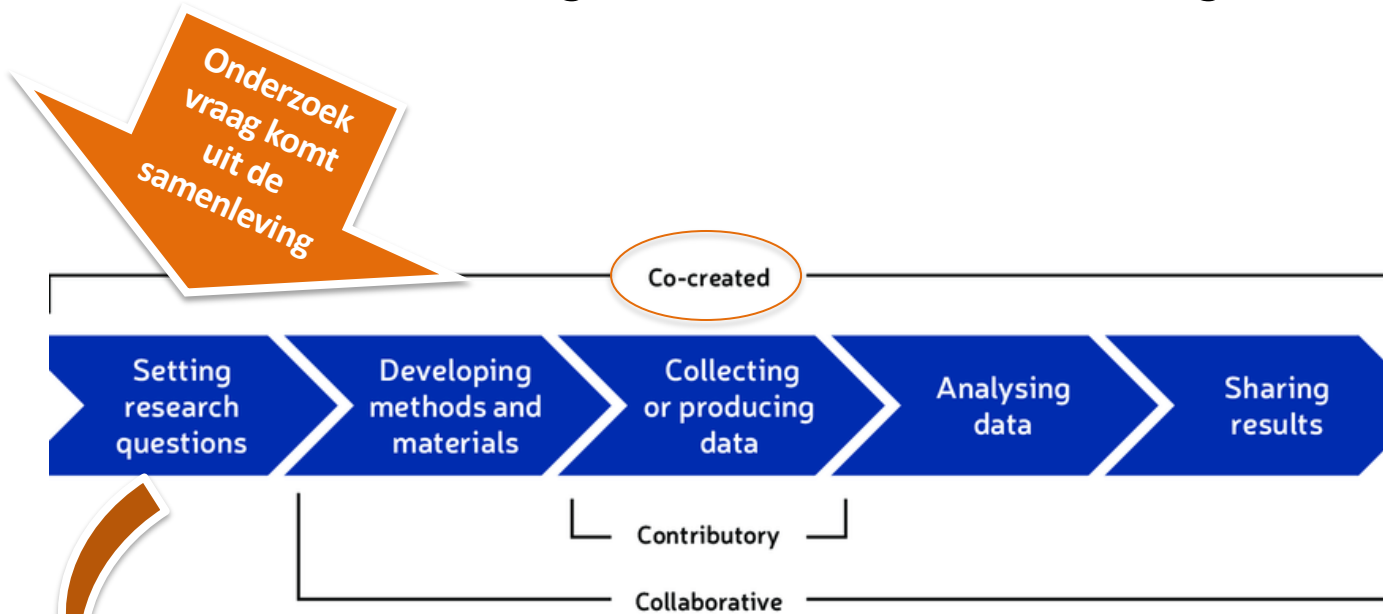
Onderzoek vraag komt uit de samenleving

Co-created

Setting research questions

Developing methods and materials

Collecting or producing data

Analysing data

Sharing results

Contributory

Collaborative